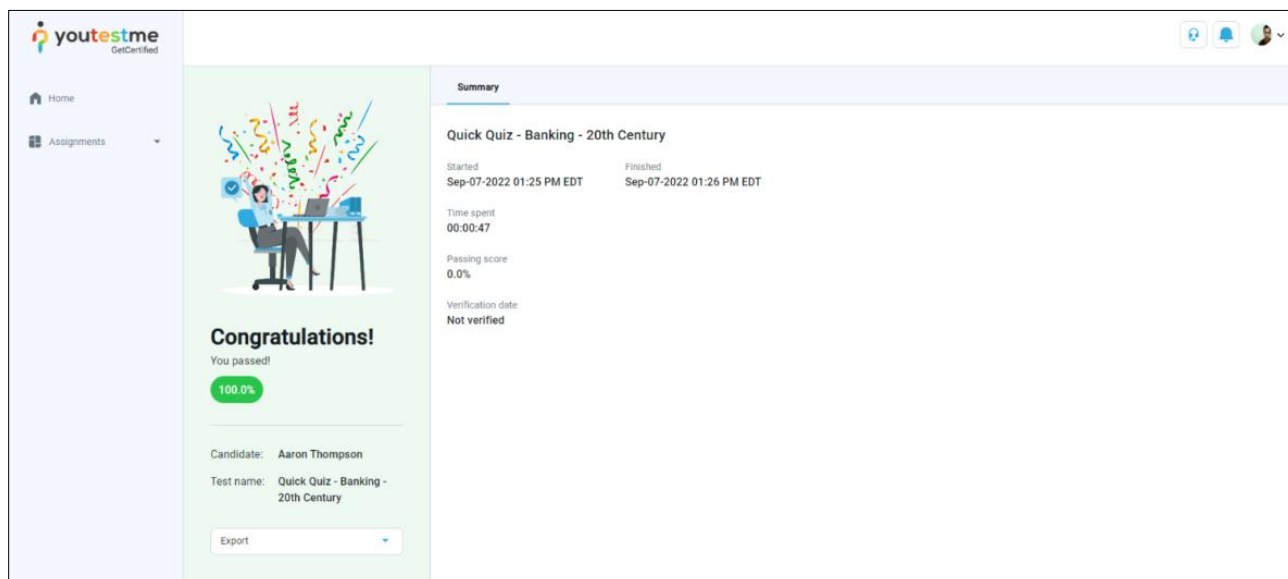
youtestme
GetCertified

Home

Assignments

Congratulations!
You passed!
100.0%

Candidate: Aaron Thompson
Test name: Quick Quiz - Banking - 20th Century

Export

Summary

Quick Quiz - Banking - 20th Century

Started
Sep-07-2022 01:25 PM EDT

Finished
Sep-07-2022 01:26 PM EDT

Time spent
00:00:47

Passing score
0.0%

Verification date
Not verified